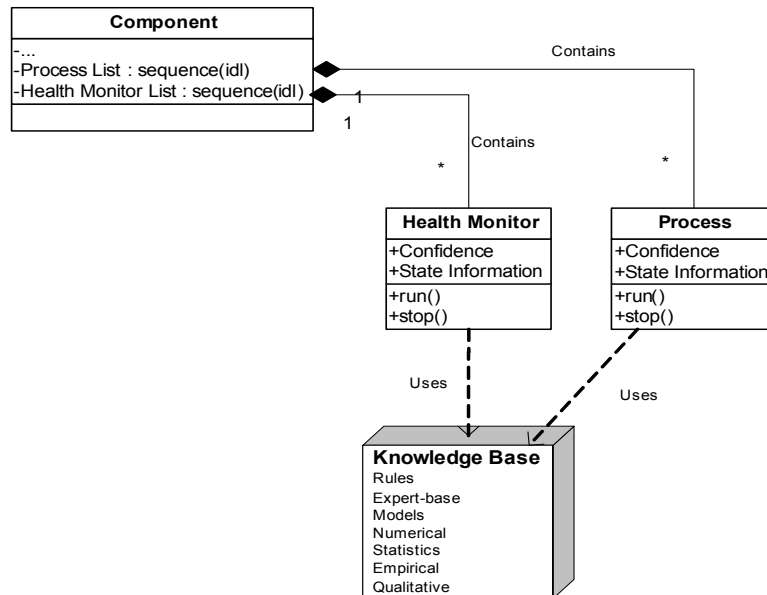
Component
-...
-Process List : sequence(idl)
-Health Monitor List : sequence(idl)

Contains

1
1

Contains

*

*

Health Monitor
+Confidence
+State Information
+run()
+stop()

Process
+Confidence
+State Information
+run()
+stop()

Uses

Uses

Knowledge Base
Rules
Expert-base
Models
Numerical
Statistics
Empirical
Qualitative